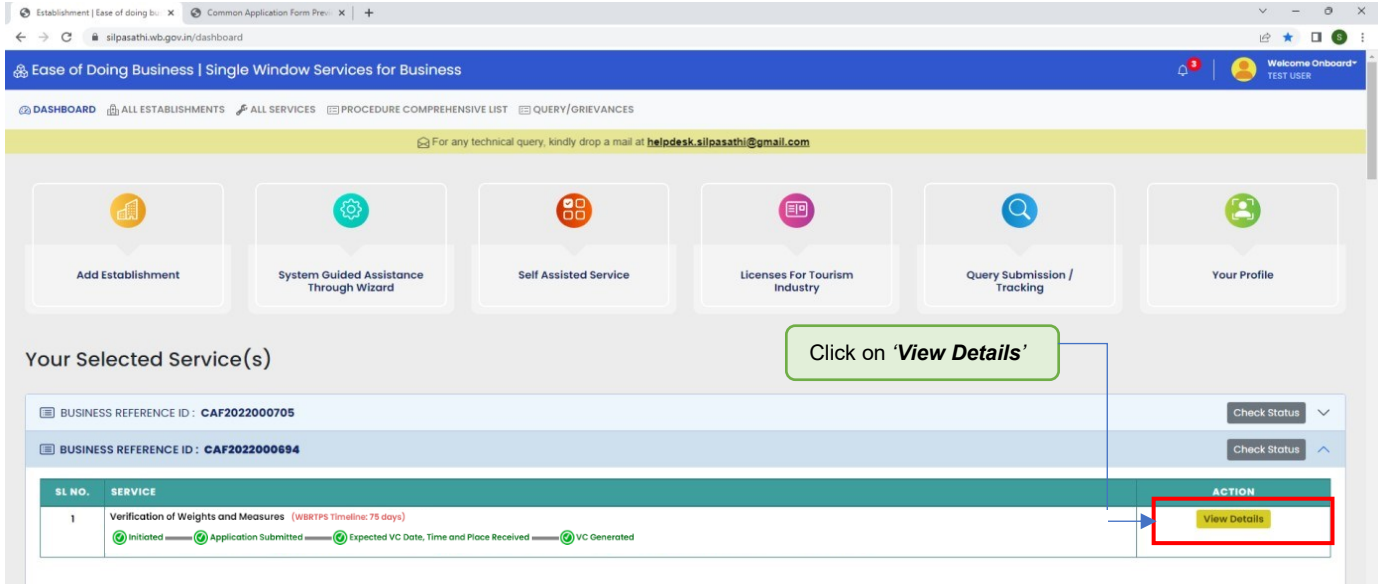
Establishment | Ease of doing bu
Common Application Form Prev
silpasathi.wb.gov.in/dashboard

Ease of Doing Business | Single Window Services for Business
3
Welcome Onboard
TEST USER

DASHBOARD ALL ESTABLISHMENTS ALL SERVICES PROCEDURE COMPREHENSIVE LIST QUERY/GRIEVANCES

For any technical query, kindly drop a mail at helpdesk.silpasathi@gmail.com

Add Establishment

System Guided Assistance Through Wizard

Self Assisted Service

Licenses For Tourism Industry

Query Submission / Tracking

Your Profile

Your Selected Service(s)

Click on *'View Details'*

BUSINESS REFERENCE ID : CAF2022000705
Check Status

BUSINESS REFERENCE ID : CAF2022000694
Check Status

| SL NO. | SERVICE | ACTION |
|---|---|---|
| 1 | Verification of Weights and Measures (WBRTPS Timeline: 75 days) Initiated Application Submitted Expected VC Date, Time and Place Received VC Generated | View Details |